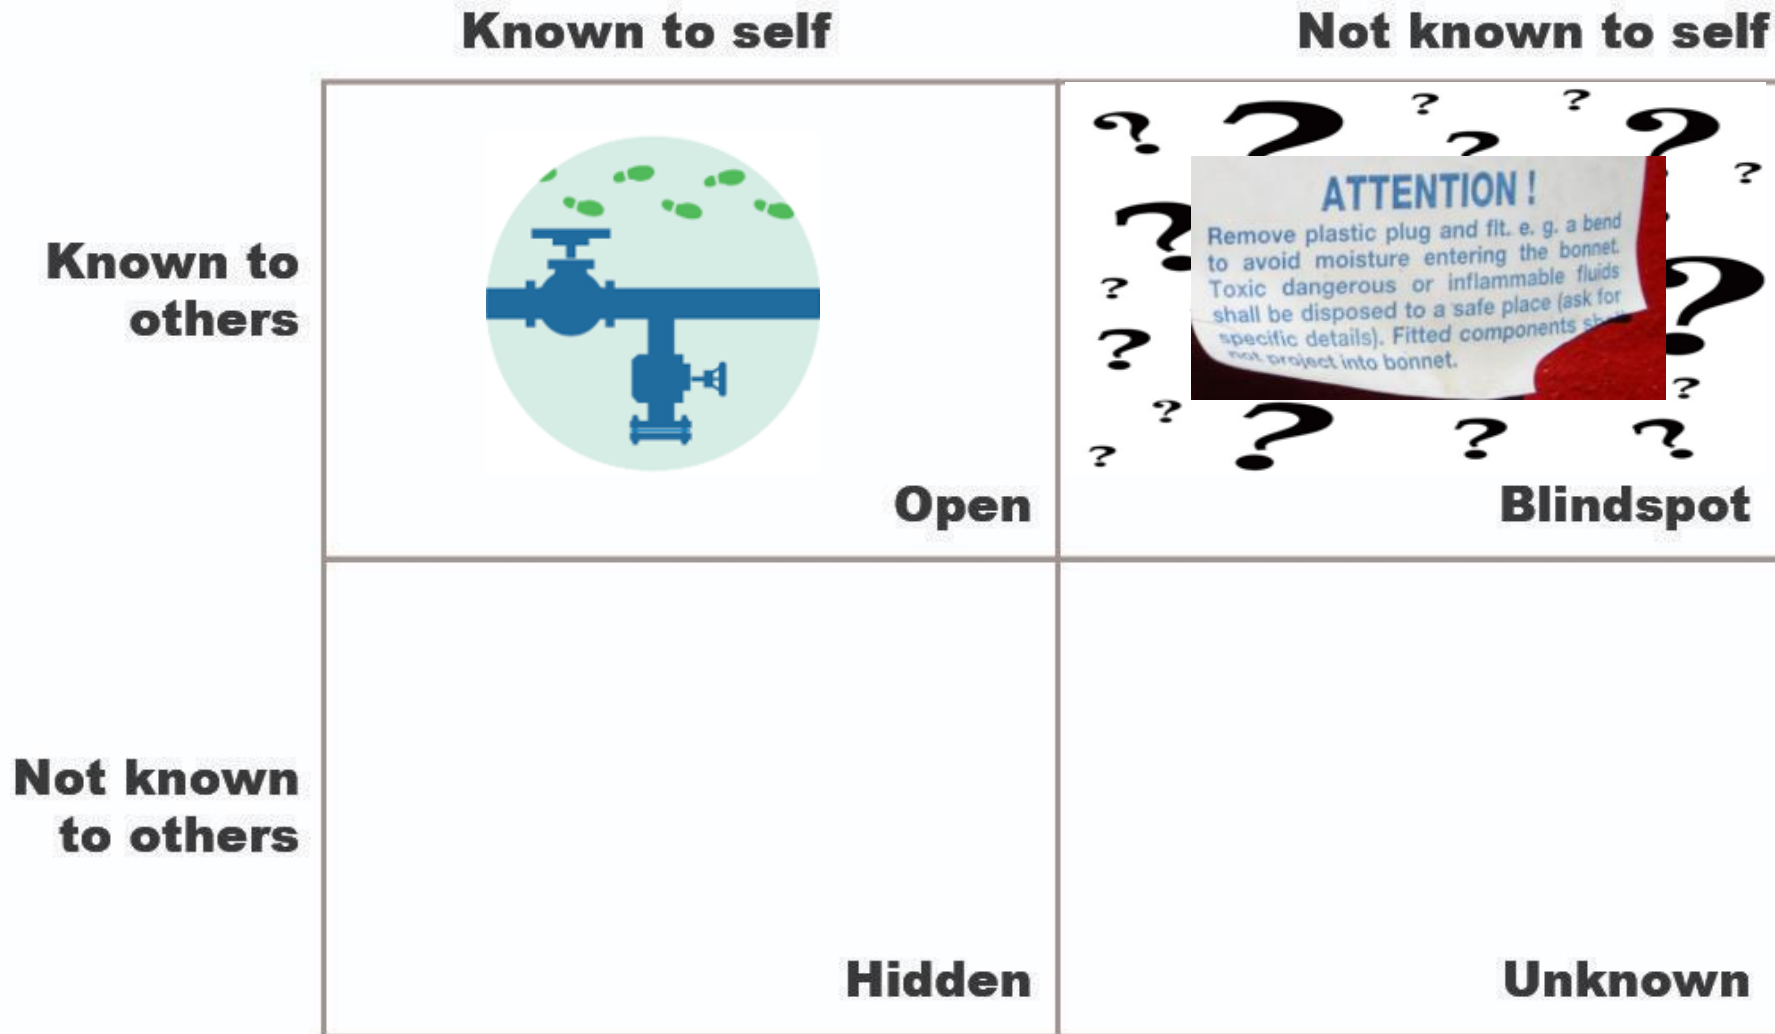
|  | Known to self | Not known to self |
|---|---|---|
| Known to others | Open | ATTENTION ! Remove plastic plug and flt. e. g. a bend to avoid moisture entering the bonnet. Toxic dangerous or inflammable fluids shall be disposed to a safe place (ask for specific details). Fitted components sh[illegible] not project into bonnet. Blindspot |
| Not known to others | Hidden | Unknown |